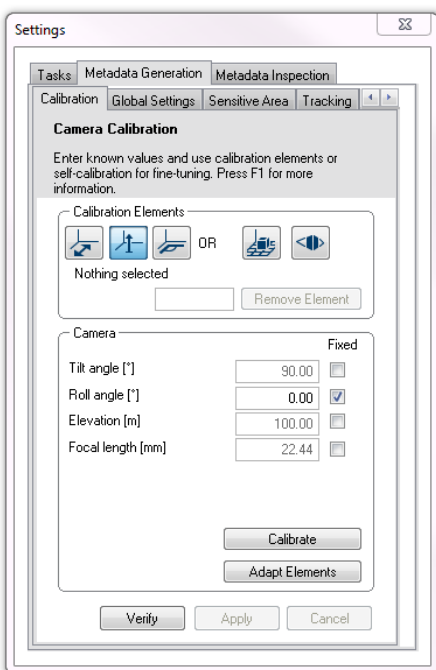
Settings

Tasks | Metadata Generation | Metadata Inspection

Calibration | Global Settings | Sensitive Area | Tracking

Camera Calibration

Enter known values and use calibration elements or self-calibration for fine-tuning. Press F1 for more information.

Calibration Elements

OR

Nothing selected

Remove Element

Camera

Fixed

Tilt angle [°] 90.00

Roll angle [°] 0.00

Elevation [m] 100.00

Focal length [mm] 22.44

Calibrate

Adapt Elements

Verify | Apply | Cancel